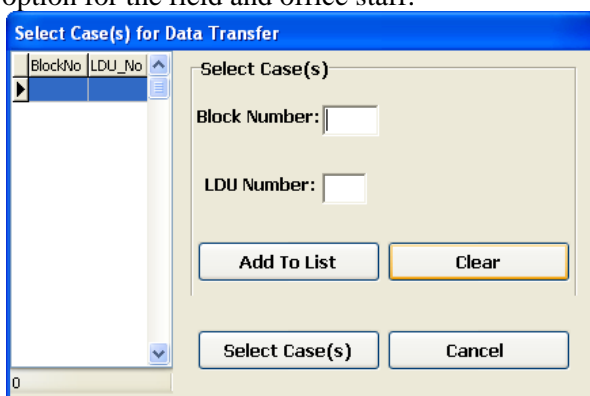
option for the field and office staff.

Select Case(s) for Data Transfer

| BlockNo | LDU_No |
|---|---|
| | |

0

Select Case(s)

Block Number:

LDU Number:

Add To List

Clear

Select Case(s)

Cancel